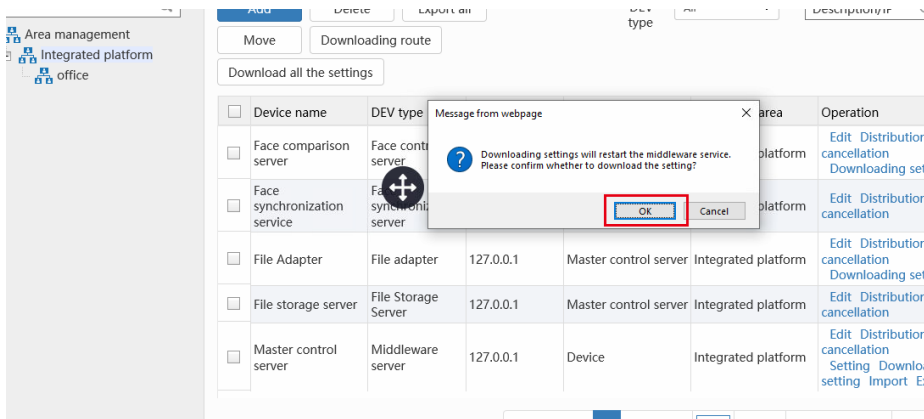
Area management
Integrated platform
office

Add Delete Export all
DEV type All
Description/IP
Move
Downloading route
Download all the settings

| Device name | DEV type | | | area | Operation |
|---|---|---|---|---|---|
| Face comparison server | Face contr server | | | platform | Edit Distributio cancellation Downloading se |
| Face synchronization service | Fa synchroni server | | | platform | Edit Distributio cancellation |
| File Adapter | File adapter | 127.0.0.1 | Master control server | Integrated platform | Edit Distributio cancellation Downloading se |
| File storage server | File Storage Server | 127.0.0.1 | Master control server | Integrated platform | Edit Distributio cancellation |
| Master control server | Middleware server | 127.0.0.1 | Device | Integrated platform | Edit Distributio cancellation Setting Downlo setting Import E |

Message from webpage
Downloading settings will restart the middleware service. Please confirm whether to download the setting?
OK
Cancel